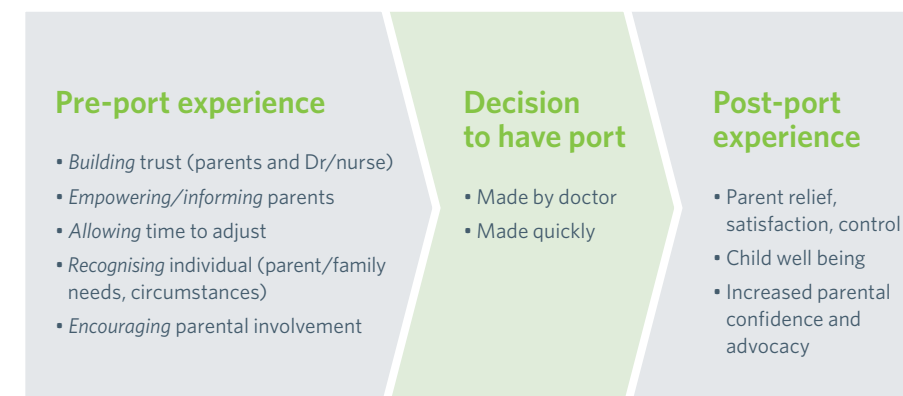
Pre-port experience

- *Building* trust (parents and Dr/nurse)
- *Empowering/informing* parents
- *Allowing* time to adjust
- *Recognising* individual (parent/family needs, circumstances)
- *Encouraging* parental involvement

Decision to have port

- Made by doctor
- Made quickly

Post-port experience

- Parent relief, satisfaction, control
- Child well being
- Increased parental confidence and advocacy